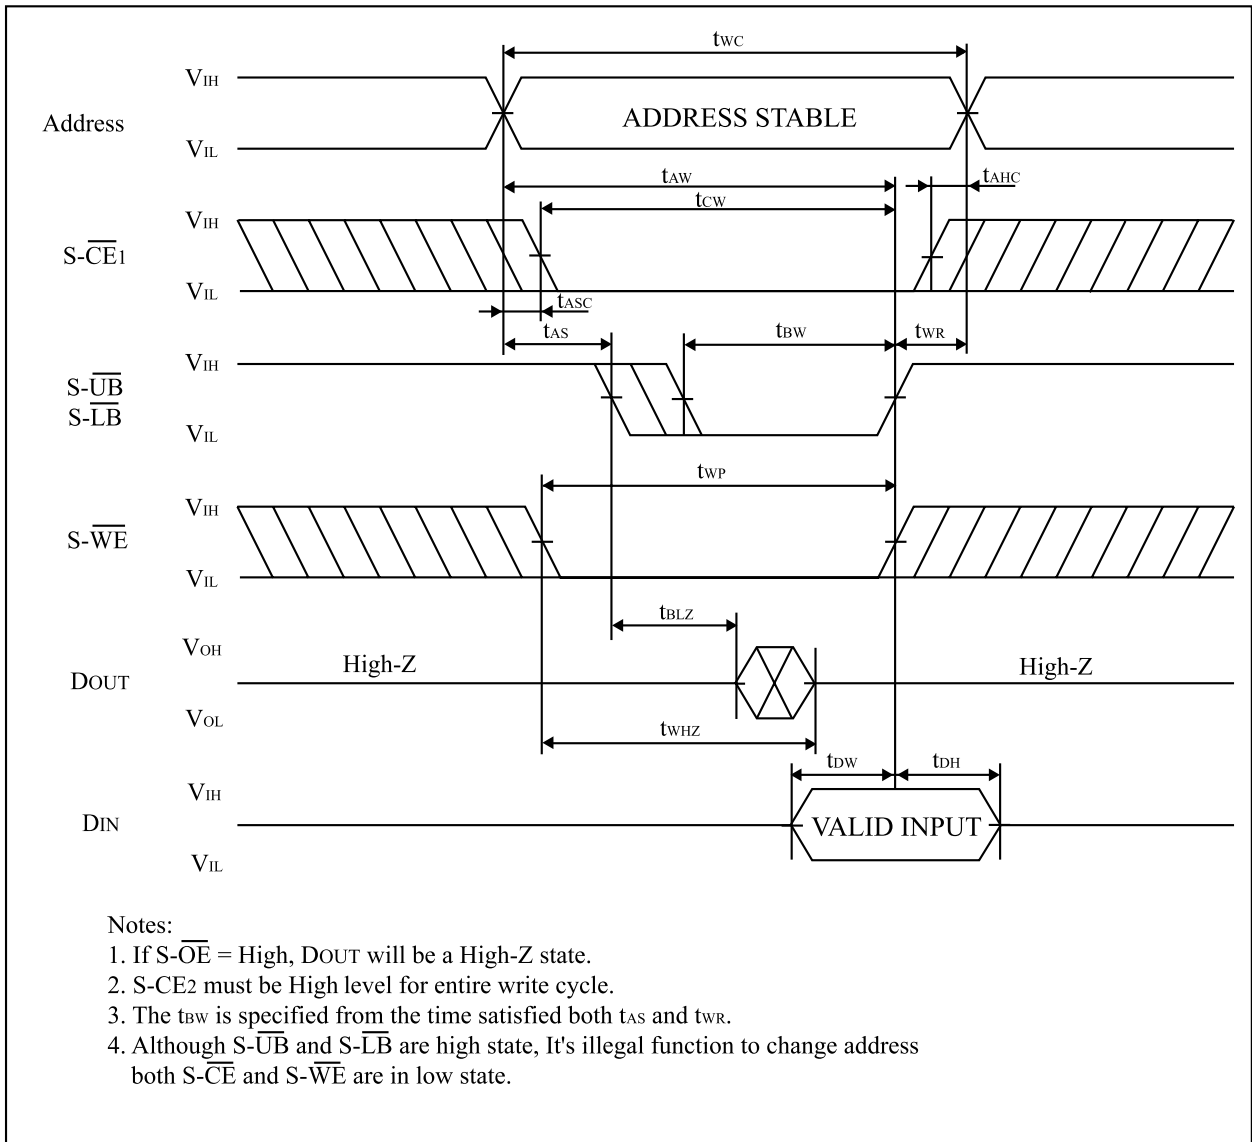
$t_{WC}$

$V_{IH}$

Address

ADDRESS STABLE

$V_{IL}$

$t_{AW}$

$t_{AHC}$

$t_{CW}$

$V_{IH}$

S-$\overline{CE}_1$

$V_{IL}$

$t_{ASC}$

$t_{AS}$

$t_{BW}$

$t_{WR}$

$V_{IH}$

S-$\overline{UB}$
S-$\overline{LB}$

$V_{IL}$

$t_{WP}$

$V_{IH}$

S-$\overline{WE}$

$V_{IL}$

$t_{BLZ}$

$V_{OH}$

High-Z

DOUT

High-Z

$V_{OL}$

$t_{WHZ}$

$t_{DW}$

$t_{DH}$

$V_{IH}$

DIN

VALID INPUT

$V_{IL}$

Notes:
1. If S-$\overline{OE}$ = High, DOUT will be a High-Z state.
2. S-CE2 must be High level for entire write cycle.
3. The $t_{BW}$ is specified from the time satisfied both $t_{AS}$ and $t_{WR}$.
4. Although S-$\overline{UB}$ and S-$\overline{LB}$ are high state, It's illegal function to change address both S-$\overline{CE}$ and S-$\overline{WE}$ are in low state.